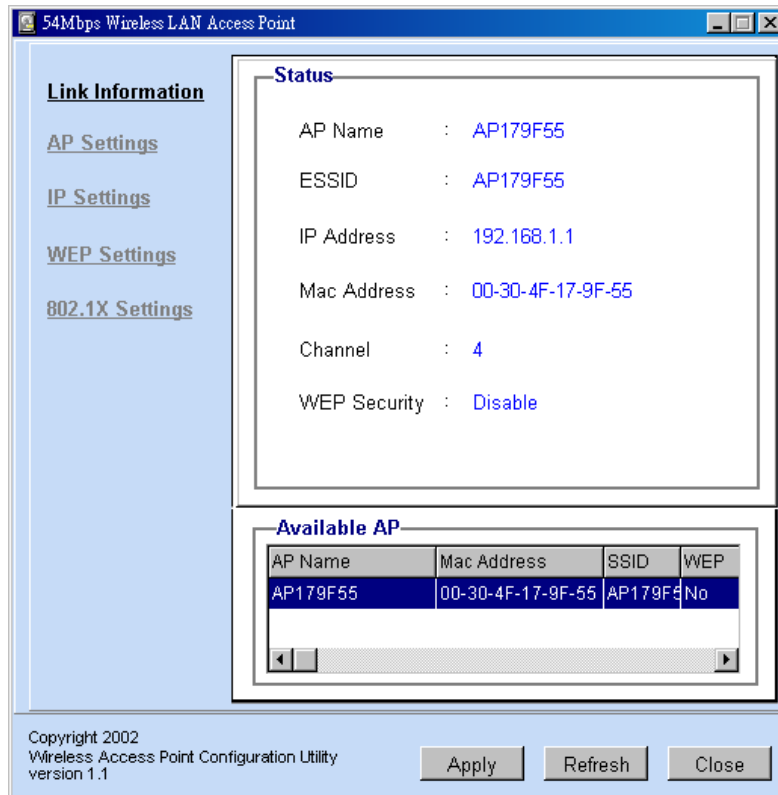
54Mbps Wireless LAN Access Point

Link Information

AP Settings

IP Settings

WEP Settings

802.1X Settings

Status

AP Name : AP179F55

ESSID : AP179F55

IP Address : 192.168.1.1

Mac Address : 00-30-4F-17-9F-55

Channel : 4

WEP Security : Disable

Available AP

| AP Name | Mac Address | SSID | WEP |
|---|---|---|---|
| AP179F55 | 00-30-4F-17-9F-55 | AP179F5 | No |

Copyright 2002
Wireless Access Point Configuration Utility
version 1.1

Apply

Refresh

Close